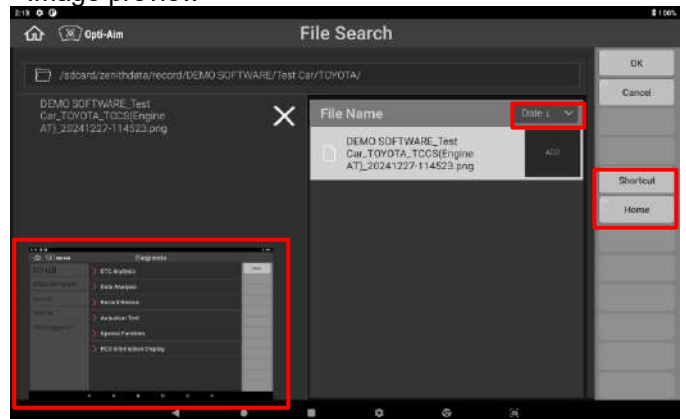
image preview.

2:18

Opti-Aim

File Search

OK

Cancel

/sdcard/zenithdata/record/DEMO SOFTWARE/Test Car/TOYOTA/

DEMO SOFTWARE_Test Car_TOYOTA_TCCS(Engine AT)_20241227-114523.png

File Name

Date ↓

DEMO SOFTWARE_Test Car_TOYOTA_TCCS(Engine AT)_20241227-114523.png

ADD

Shortcut

Home

Diagnosis

DTC Analysis

Data Analysis

Record Review

Actuation Test

Special Function

ECU Information Display